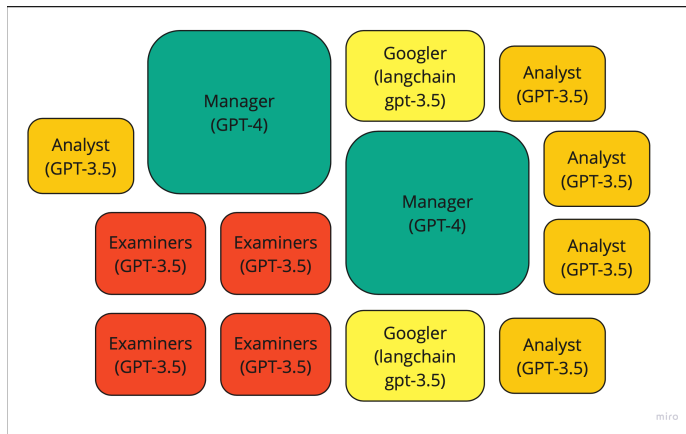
Manager
(GPT-4)

Googler
(langchain
gpt-3.5)

Analyst
(GPT-3.5)

Analyst
(GPT-3.5)

Analyst
(GPT-3.5)

Manager
(GPT-4)

Examiners
(GPT-3.5)

Examiners
(GPT-3.5)

Analyst
(GPT-3.5)

Examiners
(GPT-3.5)

Examiners
(GPT-3.5)

Googler
(langchain
gpt-3.5)

Analyst
(GPT-3.5)

miro